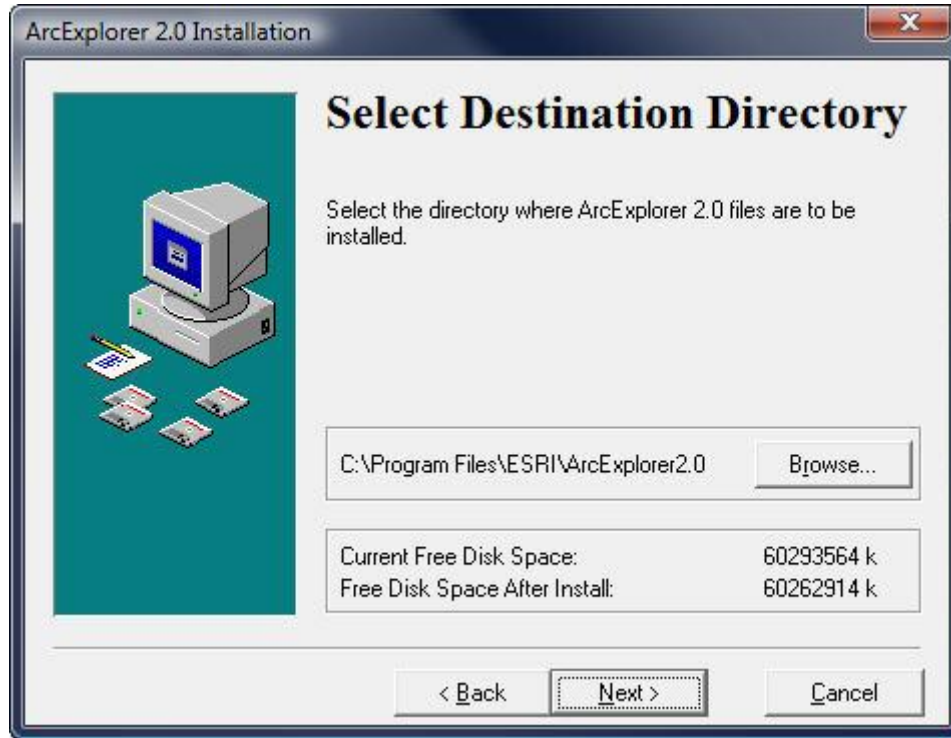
ArcExplorer 2.0 Installation

Select Destination Directory

Select the directory where ArcExplorer 2.0 files are to be installed.

C:\Program Files\ESRI\ArcExplorer2.0

Browse...

Current Free Disk Space: 60293564 k
Free Disk Space After Install: 60262914 k

< Back

Next >

Cancel